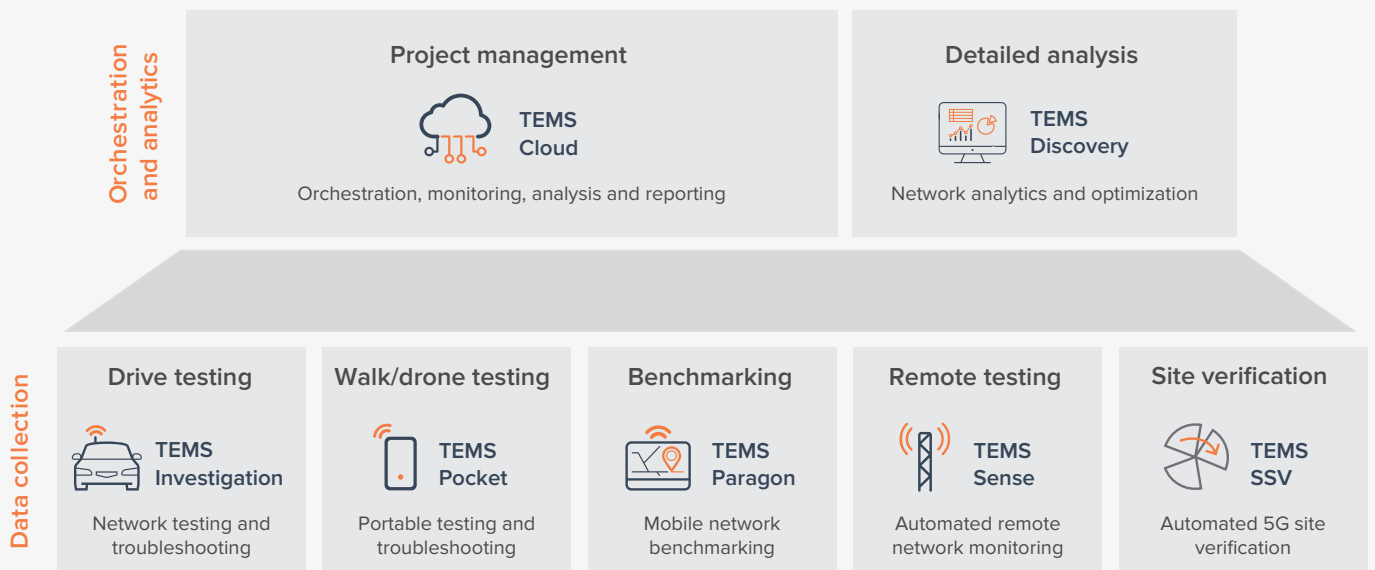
Orchestration and analytics

Project management

TEMS Cloud

Orchestration, monitoring, analysis and reporting

Detailed analysis

TEMS Discovery

Network analytics and optimization

Data collection

Drive testing

TEMS Investigation

Network testing and troubleshooting

Walk/drone testing

TEMS Pocket

Portable testing and troubleshooting

Benchmarking

TEMS Paragon

Mobile network benchmarking

Remote testing

TEMS Sense

Automated remote network monitoring

Site verification

TEMS SSV

Automated 5G site verification